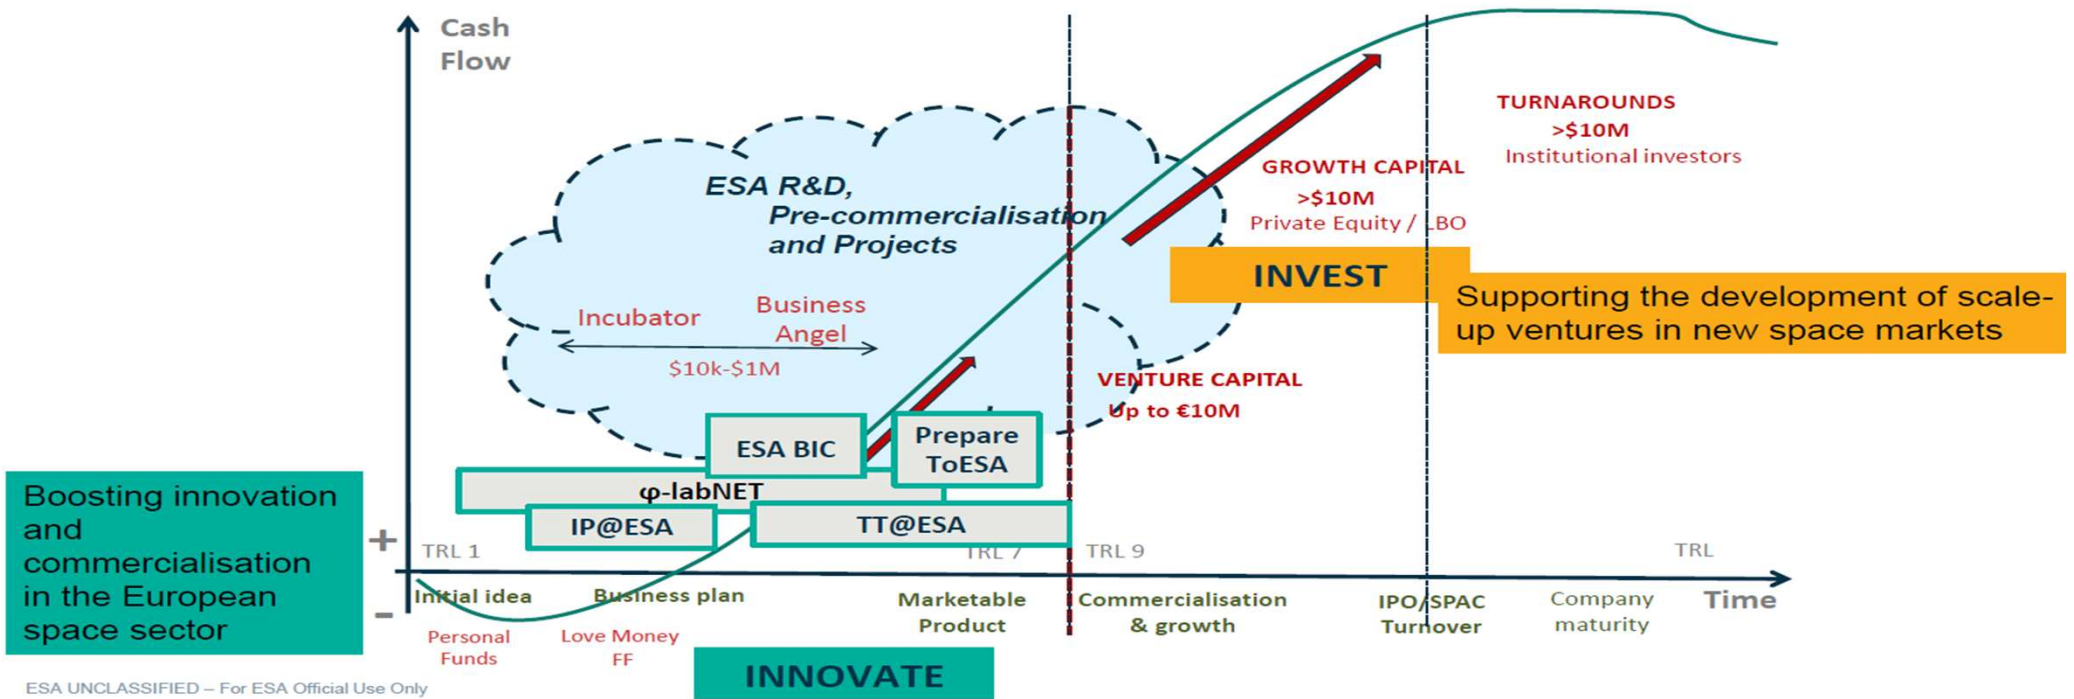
Cash Flow

ESA R&D, Pre-commercialisation and Projects

Incubator

Business Angel

$10k-$1M

TURNAROUNDS
>$10M
Institutional investors

GROWTH CAPITAL
>$10M
Private Equity / LBO

INVEST

Supporting the development of scale-up ventures in new space markets

VENTURE CAPITAL
Up to €10M

ESA BIC

Prepare ToESA

φ-labNET

IP@ESA

TT@ESA

Boosting innovation and commercialisation in the European space sector

+

-

TRL 1

TRL 7

TRL 9

TRL

Initial idea

Business plan

Marketable Product

Commercialisation & growth

IPO/SPAC Turnover

Company maturity

Time

Personal Funds

Love Money FF

INNOVATE

ESA UNCLASSIFIED – For ESA Official Use Only